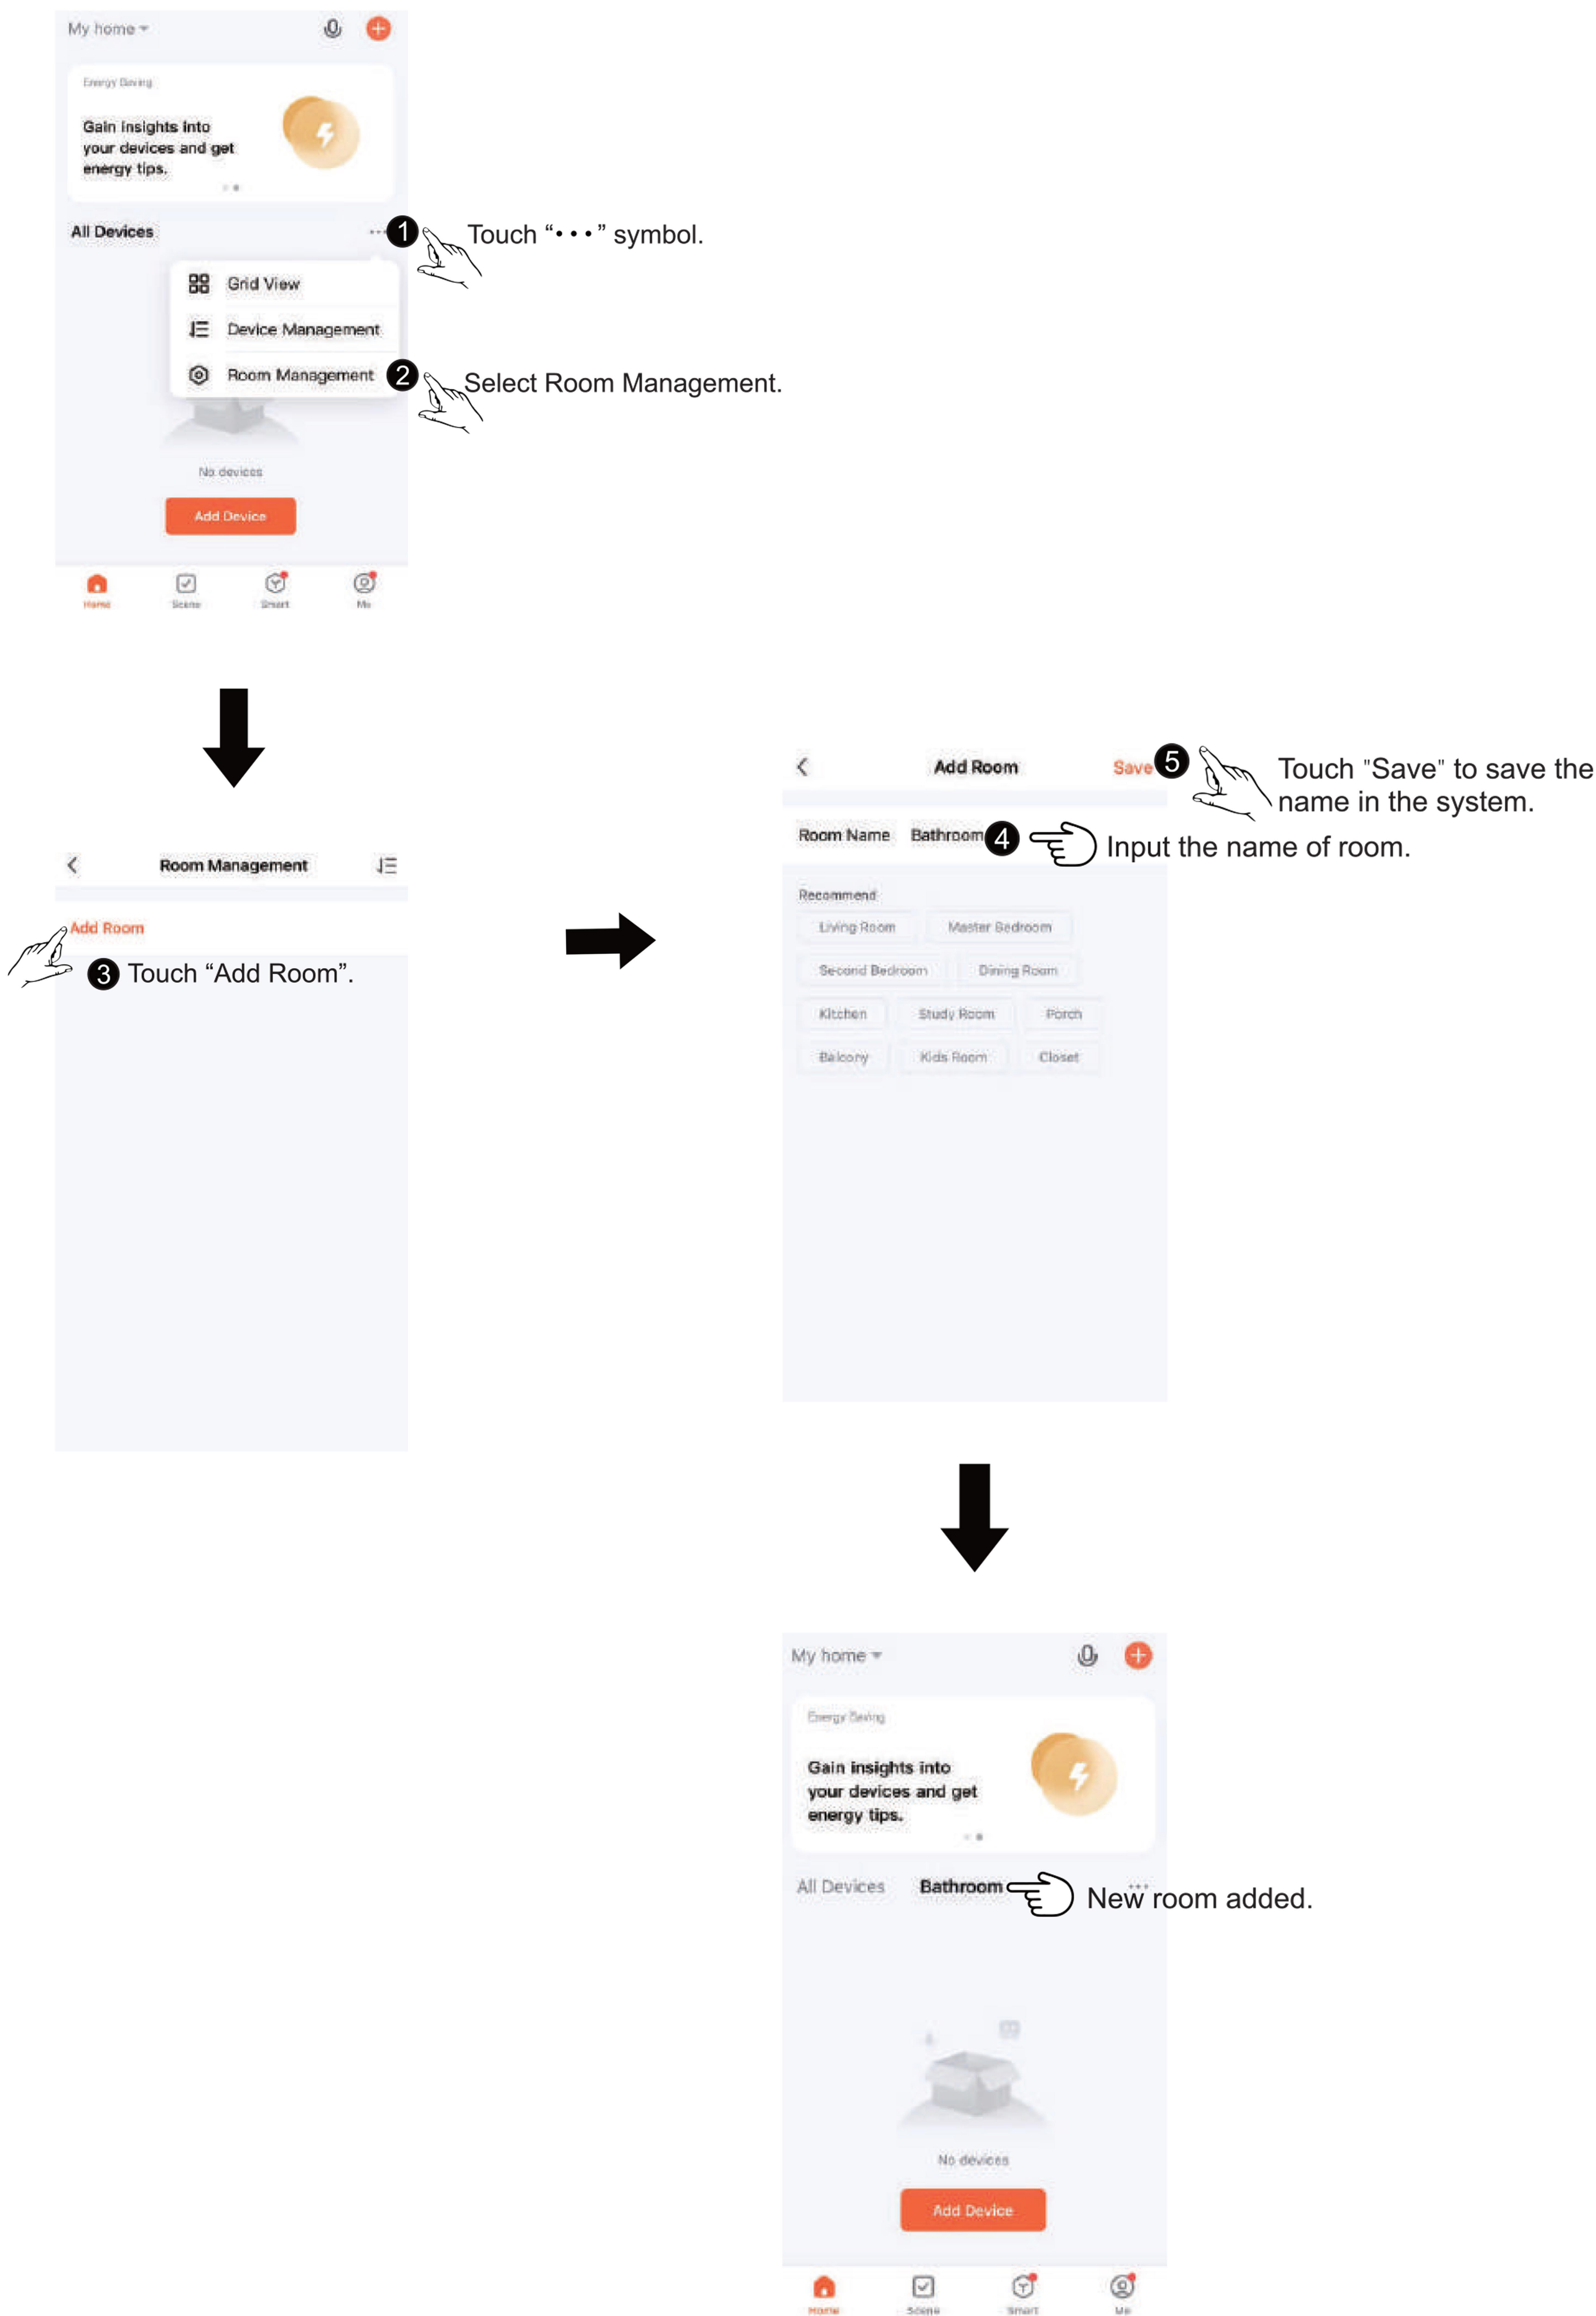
My home

Energy Saving

Gain insights into your devices and get energy tips.

All Devices ···

1 Touch "• • •" symbol.

Grid View

Device Management

Room Management

2 Select Room Management.

No devices

Add Device

Home Scene Smart Me

Room Management

Add Room

3 Touch "Add Room".

Add Room Save

5 Touch "Save" to save the name in the system.

Room Name Bathroom

4 Input the name of room.

Recommend

Living Room Master Bedroom

Second Bedroom Dining Room

Kitchen Study Room Porch

Balcony Kids Room Closet

My home

Energy Saving

Gain insights into your devices and get energy tips.

All Devices Bathroom ···

New room added.

No devices

Add Device

Home Scene Smart Me